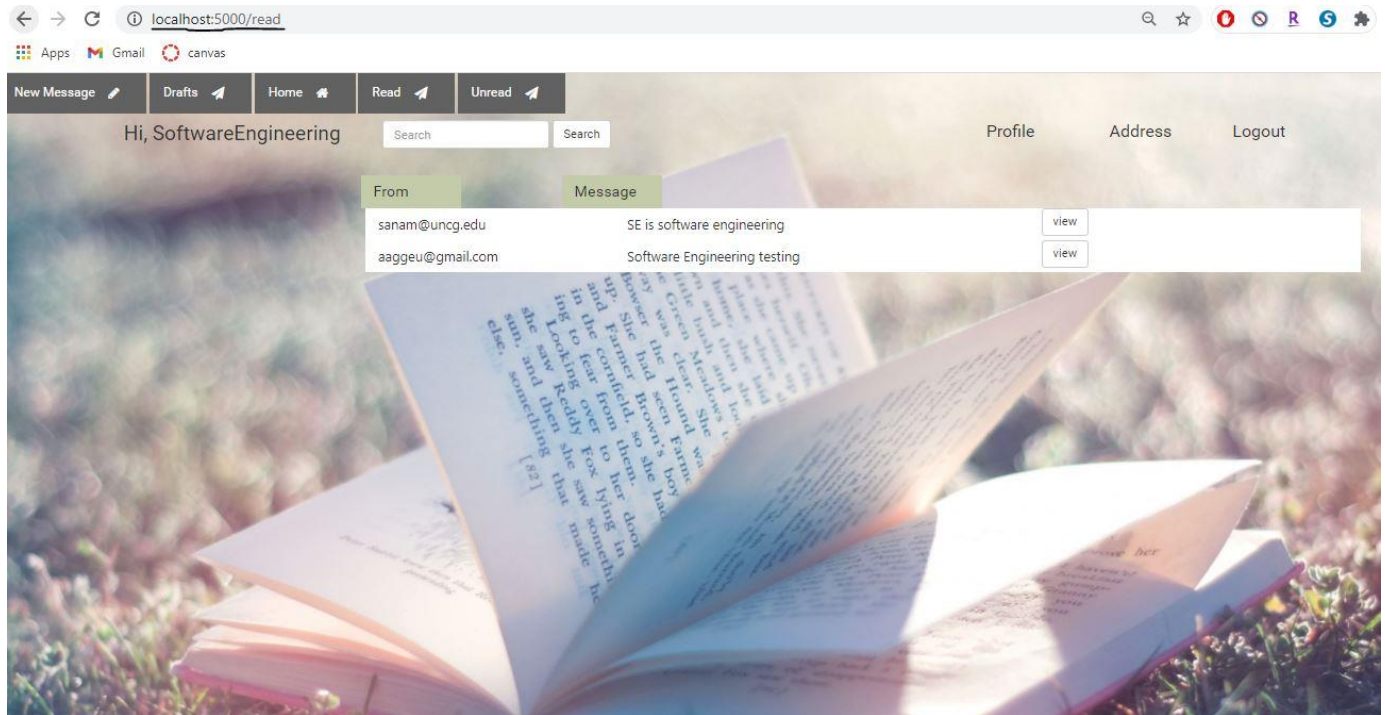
localhost:5000/read

Apps Gmail canvas

New Message Drafts Home Read Unread

Hi, SoftwareEngineering Search Search Profile Address Logout

| From | Message | |
|---|---|---|
| sanam@uncg.edu | SE is software engineering | view |
| aaggeu@gmail.com | Software Engineering testing | view |

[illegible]